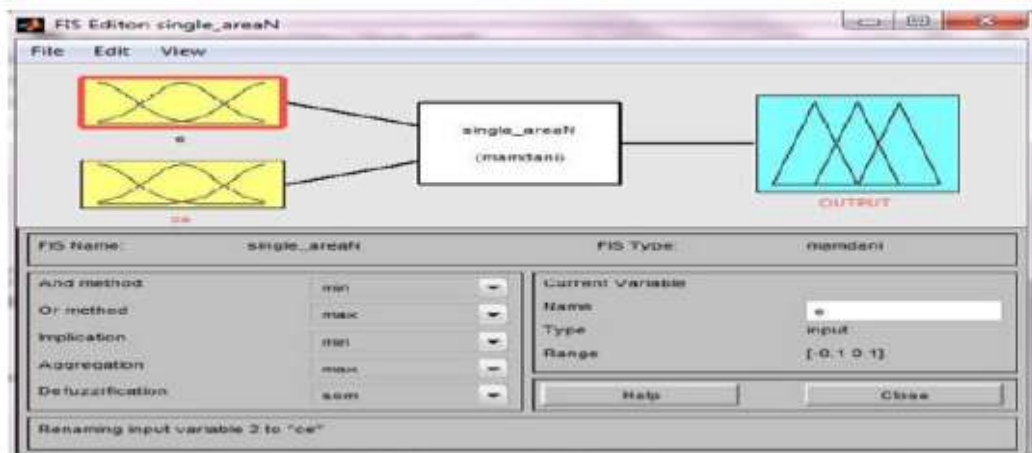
FIS Editon single_areaN

File Edit View

e

ce

single_areaN

(mamdani)

OUTPUT

FIS Name: single_areaN

FIS Type: mamdani

And method min

Or method max

Implication min

Aggregation max

Defuzzification som

Current Variable

Name e

Type input

Range [-0.1 0.1]

Help

Close

Renaming input variable 2 to "ce"